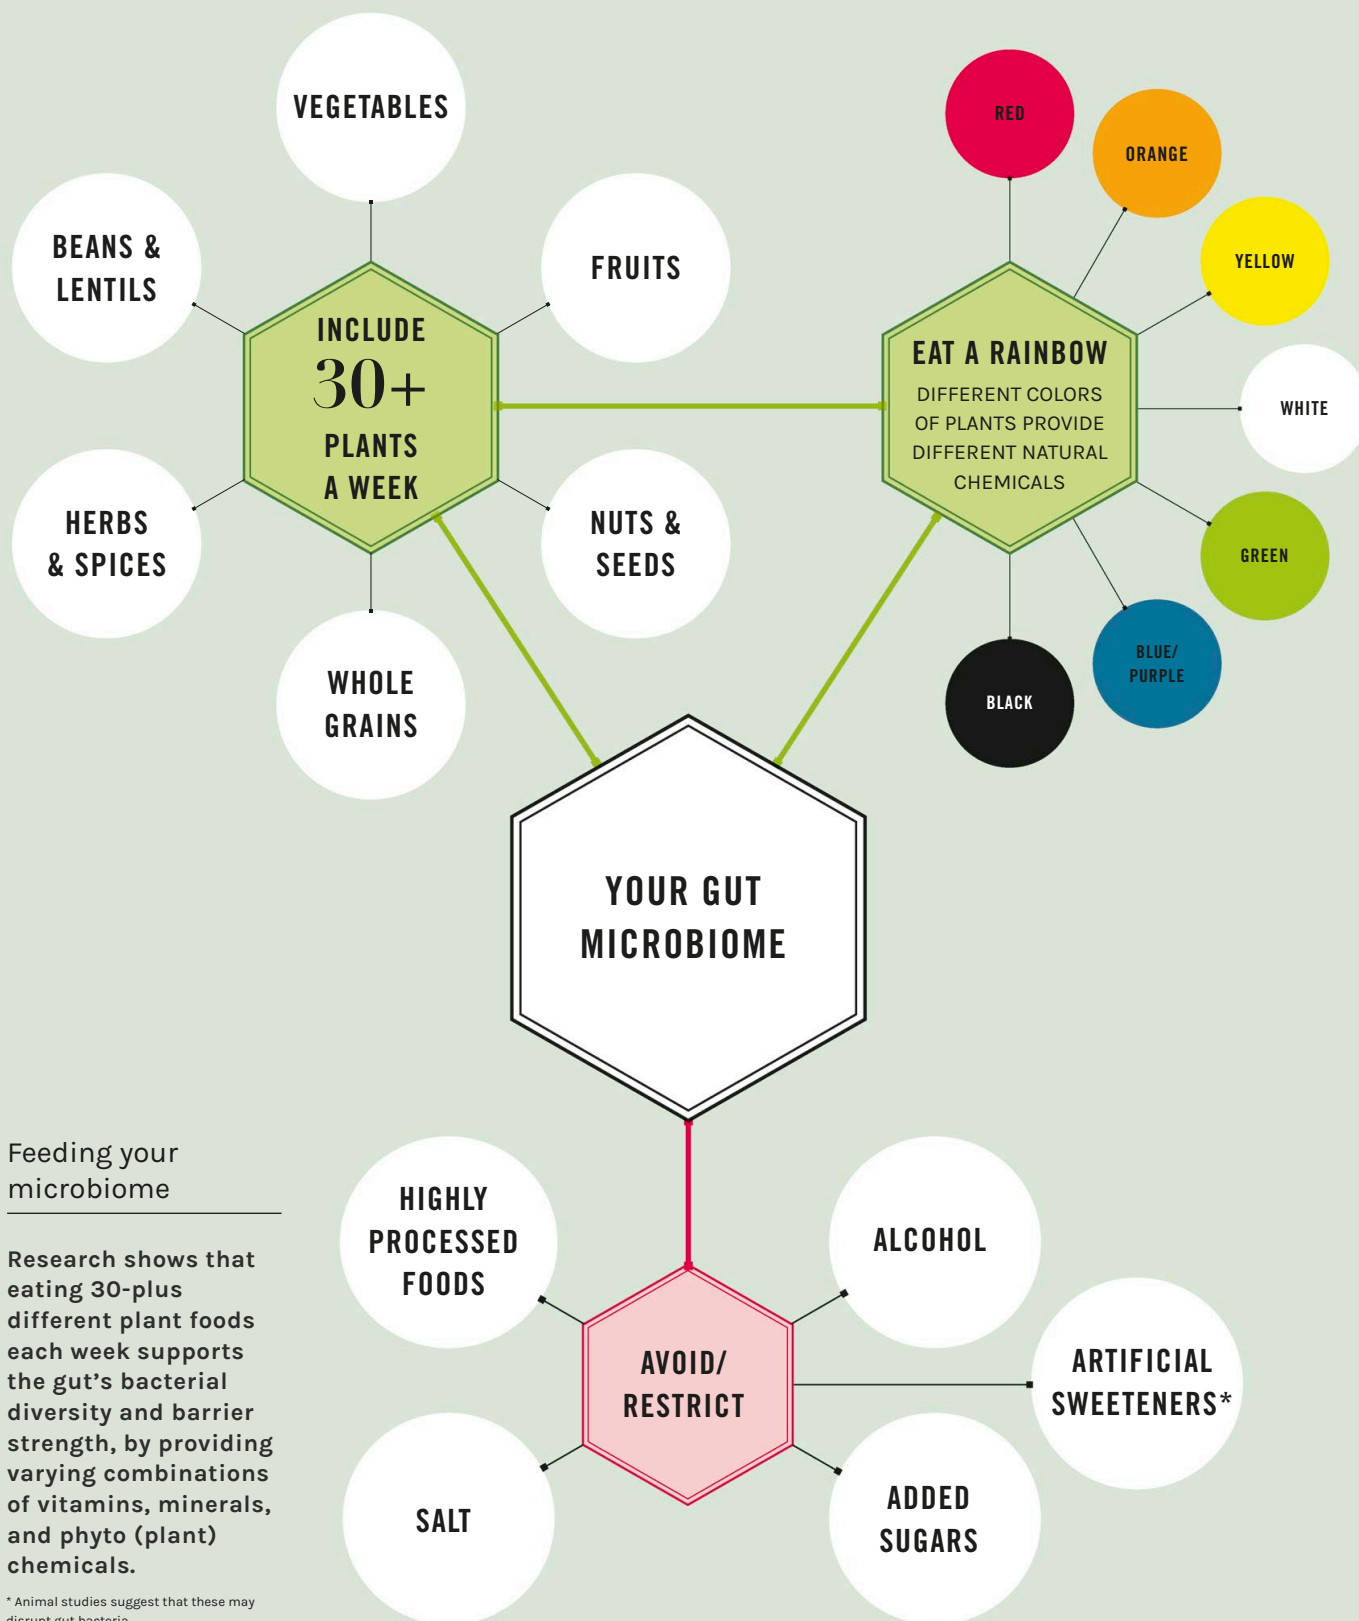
VEGETABLES

BEANS & LENTILS

FRUITS

INCLUDE
30+
PLANTS
A WEEK

HERBS & SPICES

NUTS & SEEDS

WHOLE GRAINS

RED

ORANGE

YELLOW

EAT A RAINBOW
DIFFERENT COLORS OF PLANTS PROVIDE DIFFERENT NATURAL CHEMICALS

WHITE

GREEN

BLUE/ PURPLE

BLACK

YOUR GUT MICROBIOME

Feeding your microbiome

Research shows that eating 30-plus different plant foods each week supports the gut's bacterial diversity and barrier strength, by providing varying combinations of vitamins, minerals, and phyto (plant) chemicals.

HIGHLY PROCESSED FOODS

ALCOHOL

AVOID/ RESTRICT

ARTIFICIAL SWEETENERS*

SALT

ADDED SUGARS

* Animal studies suggest that these may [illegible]